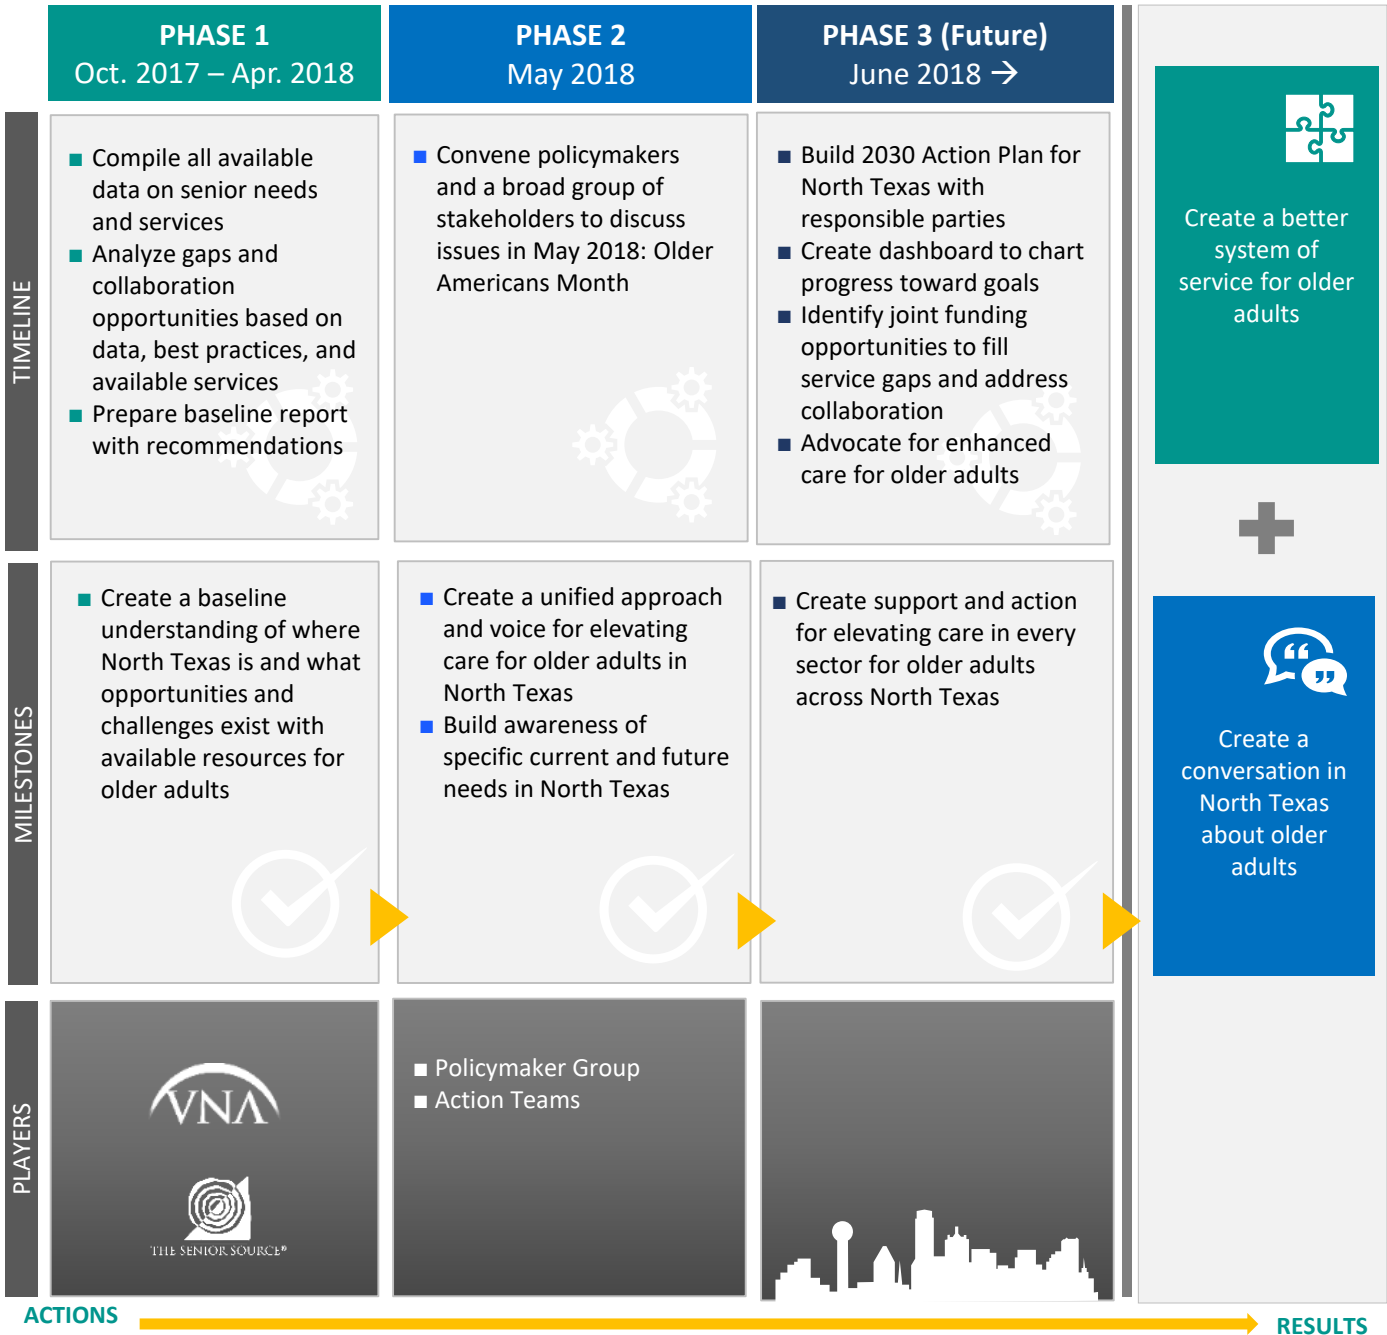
| | PHASE 1 Oct. 2017 – Apr. 2018 | PHASE 2 May 2018 | PHASE 3 (Future) June 2018 → |
|---|---|---|---|
| TIMELINE | ■ Compile all available data on senior needs and services ■ Analyze gaps and collaboration opportunities based on data, best practices, and available services ■ Prepare baseline report with recommendations | ■ Convene policymakers and a broad group of stakeholders to discuss issues in May 2018: Older Americans Month | ■ Build 2030 Action Plan for North Texas with responsible parties ■ Create dashboard to chart progress toward goals ■ Identify joint funding opportunities to fill service gaps and address collaboration ■ Advocate for enhanced care for older adults |
| MILESTONES | ■ Create a baseline understanding of where North Texas is and what opportunities and challenges exist with available resources for older adults | ■ Create a unified approach and voice for elevating care for older adults in North Texas ■ Build awareness of specific current and future needs in North Texas | ■ Create support and action for elevating care in every sector for older adults across North Texas |
| PLAYERS | VNA THE SENIOR SOURCE® | ■ Policymaker Group ■ Action Teams | |

Create a better system of service for older adults

Create a conversation in North Texas about older adults

ACTIONS

RESULTS